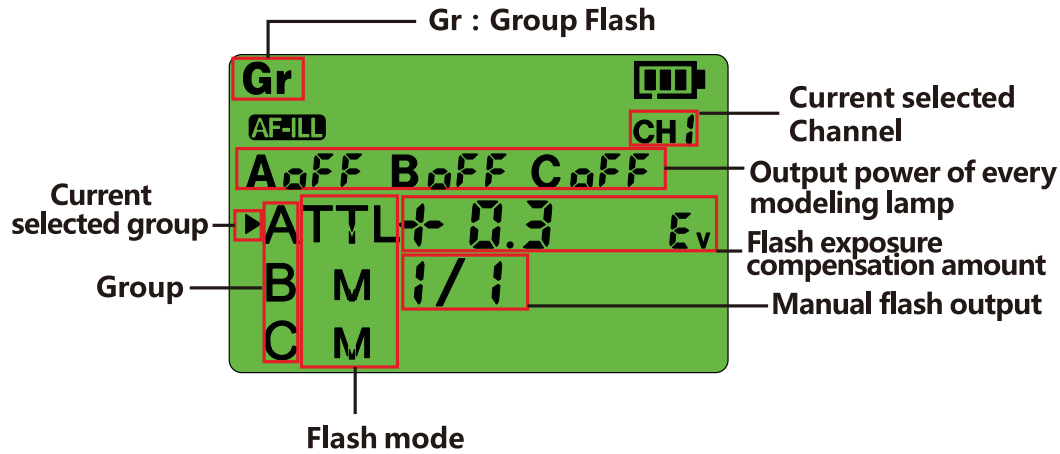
Gr：Group Flash

Gr

AF-ILL

CH 1

Current selected Channel

A oFF B oFF C oFF

Output power of every modeling lamp

Current selected group

A TTL + 0.3 Ev

Flash exposure compensation amount

Group

B M 1/1

Manual flash output

C M

Flash mode